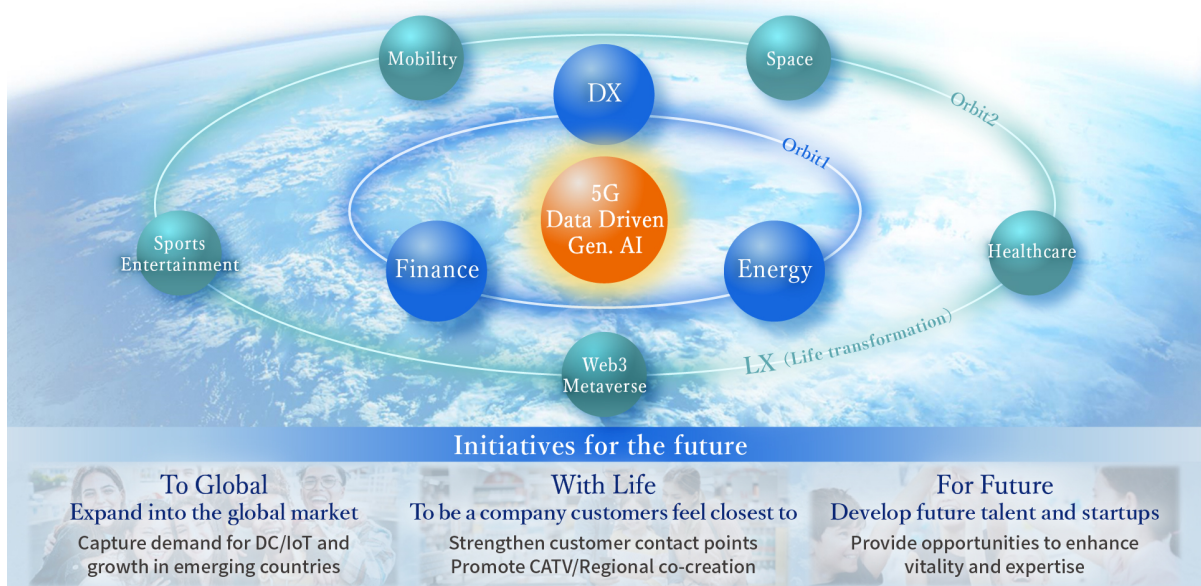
Mobility

Space

DX

Orbit2

Orbit1

5G
Data Driven
Gen. AI

Sports
Entertainment

Finance

Energy

Healthcare

Web3
Metaverse

LX (Life transformation)

Initiatives for the future

To Global
Expand into the global market
Capture demand for DC/IoT and growth in emerging countries

With Life
To be a company customers feel closest to
Strengthen customer contact points
Promote CATV/Regional co-creation

For Future
Develop future talent and startups
Provide opportunities to enhance vitality and expertise